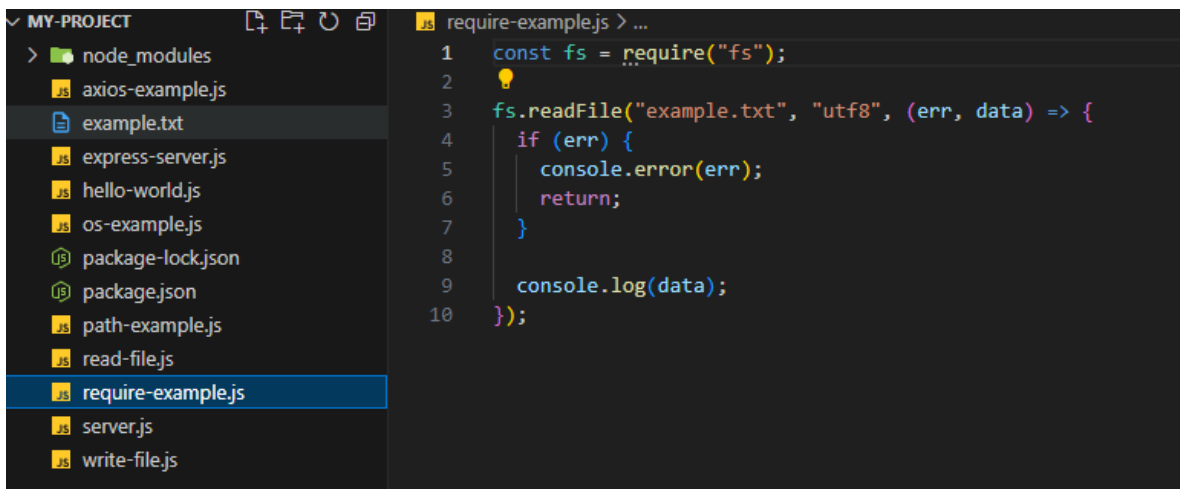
MY-PROJECT
node_modules
JS axios-example.js
example.txt
JS express-server.js
JS hello-world.js
JS os-example.js
package-lock.json
package.json
JS path-example.js
JS read-file.js
JS require-example.js
JS server.js
JS write-file.js

JS require-example.js > ...

1 const fs = require("fs");
2
3 fs.readFile("example.txt", "utf8", (err, data) => {
4   if (err) {
5     console.error(err);
6     return;
7   }
8
9   console.log(data);
10 });